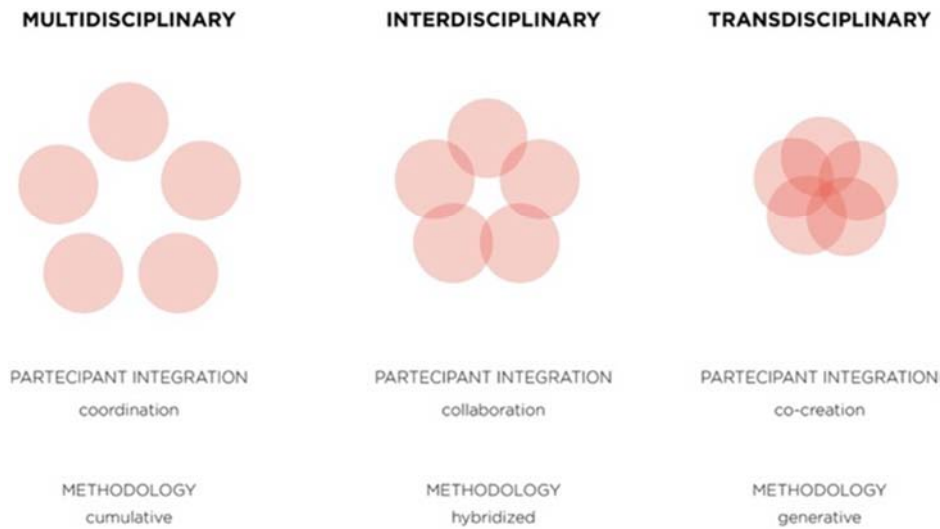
MULTIDISCIPLINARY

PARTECIPANT INTEGRATION
coordination

METHODOLOGY
cumulative

INTERDISCIPLINARY

PARTECIPANT INTEGRATION
collaboration

METHODOLOGY
hybridized

TRANSDISCIPLINARY

PARTECIPANT INTEGRATION
co-creation

METHODOLOGY
generative